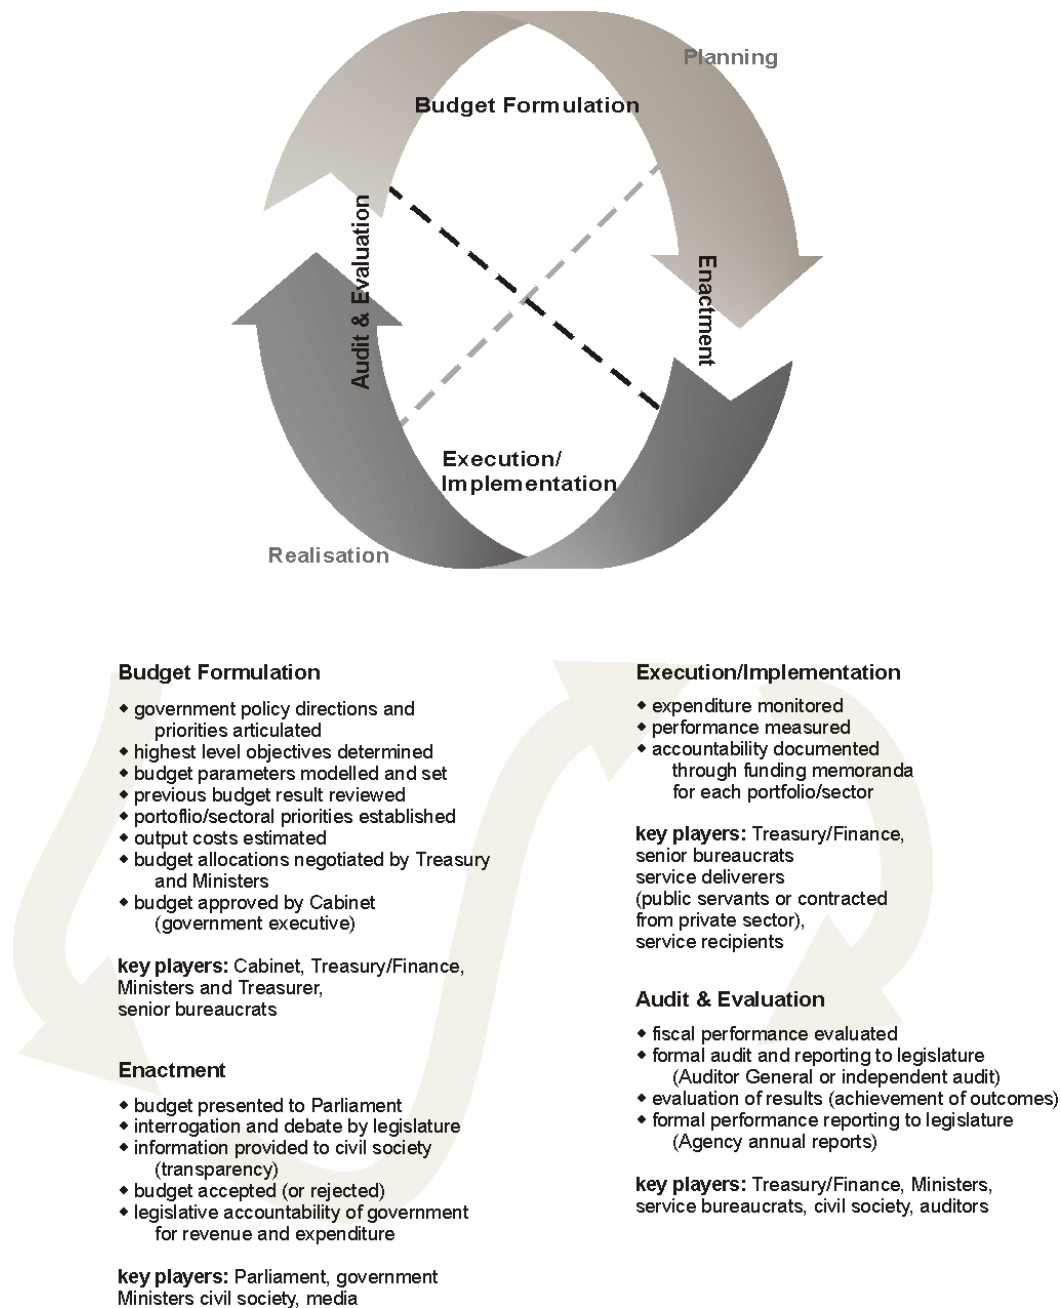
Planning

Budget Formulation

Audit & Evaluation

Enactment

Execution/ Implementation

Realisation

**Budget Formulation**

- government policy directions and priorities articulated
- highest level objectives determined
- budget parameters modelled and set
- previous budget result reviewed
- portoflio/sectoral priorities established
- output costs estimated
- budget allocations negotiated by Treasury and Ministers
- budget approved by Cabinet (government executive)

**key players:** Cabinet, Treasury/Finance, Ministers and Treasurer, senior bureaucrats

**Enactment**

- budget presented to Parliament
- interrogation and debate by legislature
- information provided to civil society (transparency)
- budget accepted (or rejected)
- legislative accountability of government for revenue and expenditure

**key players:** Parliament, government Ministers civil society, media

**Execution/Implementation**

- expenditure monitored
- performance measured
- accountability documented through funding memoranda for each portfolio/sector

**key players:** Treasury/Finance, senior bureaucrats service deliverers (public servants or contracted from private sector), service recipients

**Audit & Evaluation**

- fiscal performance evaluated
- formal audit and reporting to legislature (Auditor General or independent audit)
- evaluation of results (achievement of outcomes)
- formal performance reporting to legislature (Agency annual reports)

**key players:** Treasury/Finance, Ministers, service bureaucrats, civil society, auditors